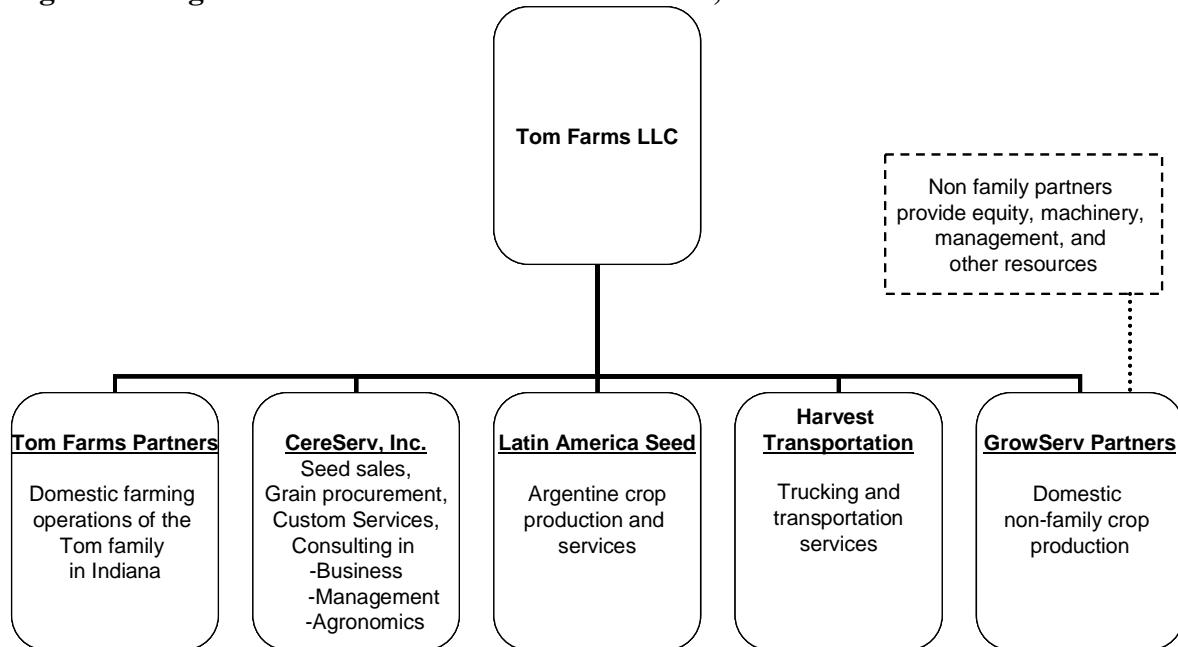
Tom Farms LLC

Non family partners provide equity, machinery, management, and other resources

Tom Farms Partners

Domestic farming operations of the Tom family in Indiana

CereServ, Inc.

Seed sales, Grain procurement, Custom Services, Consulting in
-Business
-Management
-Agronomics

Latin America Seed

Argentine crop production and services

Harvest Transportation

Trucking and transportation services

GrowServ Partners

Domestic non-family crop production